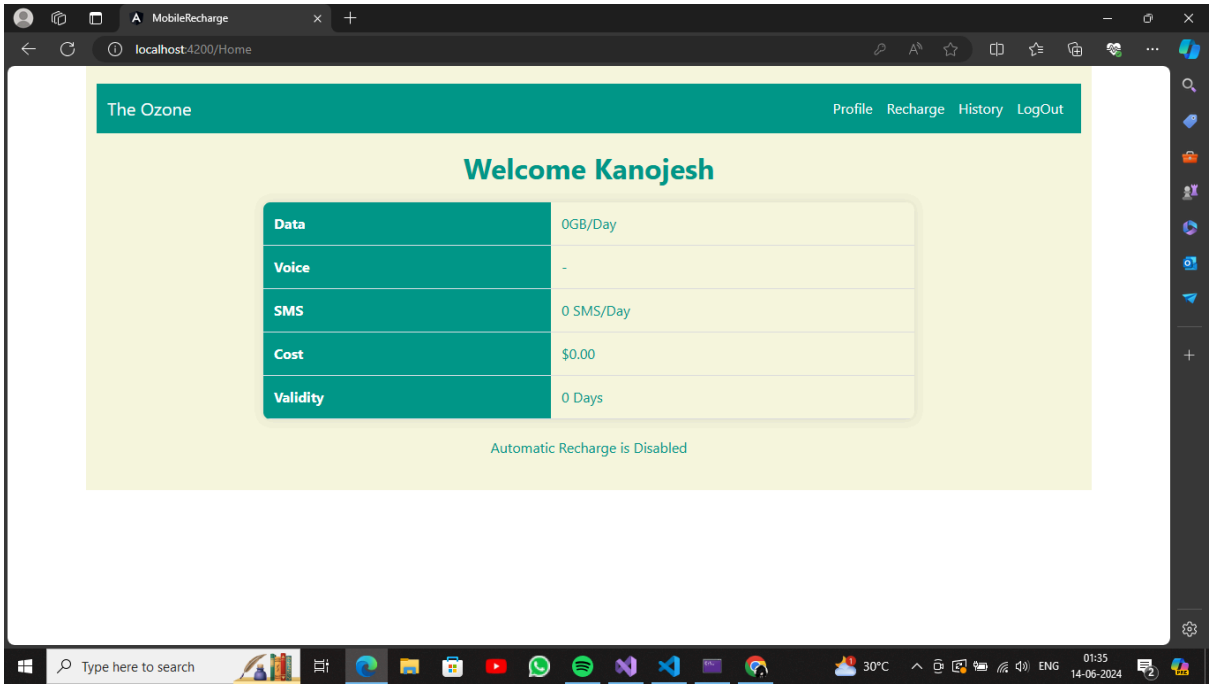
MobileRecharge

localhost:4200/Home

The Ozone

Profile Recharge History LogOut

Welcome Kanojesh

| Data | 0GB/Day |
|---|---|
| Voice | - |
| SMS | 0 SMS/Day |
| Cost | $0.00 |
| Validity | 0 Days |

Automatic Recharge is Disabled

Type here to search

30°C

ENG

01:35
14-06-2024